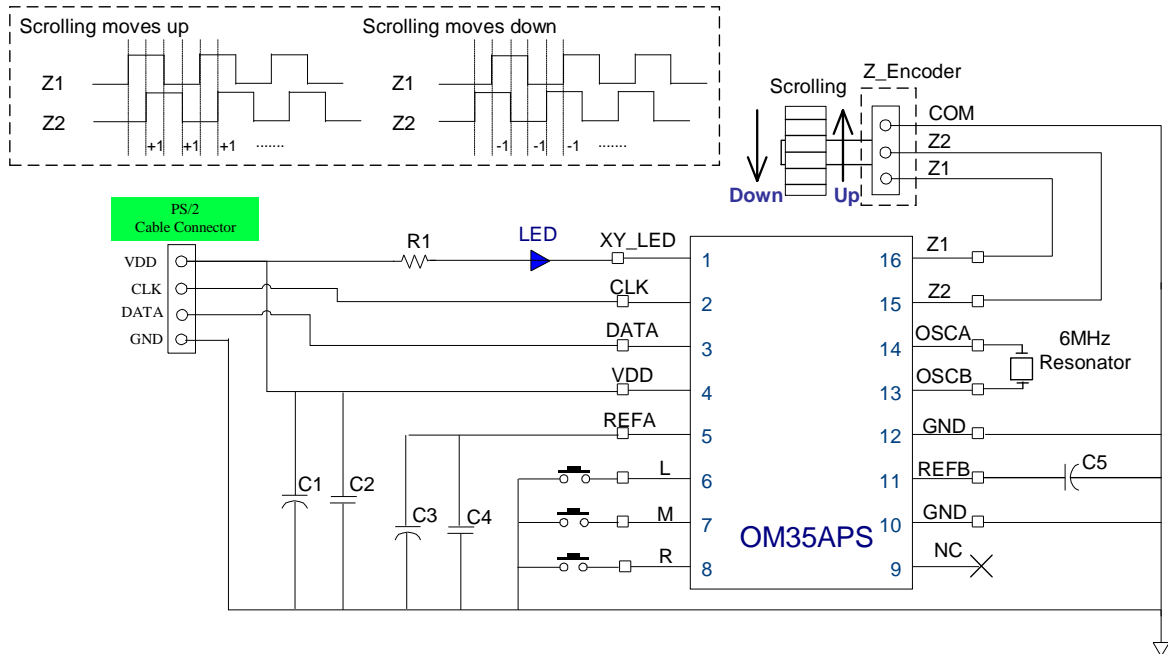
Scrolling moves up

Z1

Z2

+1 +1 +1 .......

Scrolling moves down

Z1

Z2

-1 -1 -1 .......

Scrolling

Z_Encoder

Down

Up

COM

Z2

Z1

PS/2
Cable Connector

VDD

CLK

DATA

GND

R1

LED

XY_LED

CLK

DATA

VDD

REFA

L

M

R

1

2

3

4

5

6

7

8

16

15

14

13

12

11

10

9

Z1

Z2

OSCA

OSCB

GND

REFB

GND

NC

6MHz
Resonator

C5

C1

C2

C3

C4

OM35APS